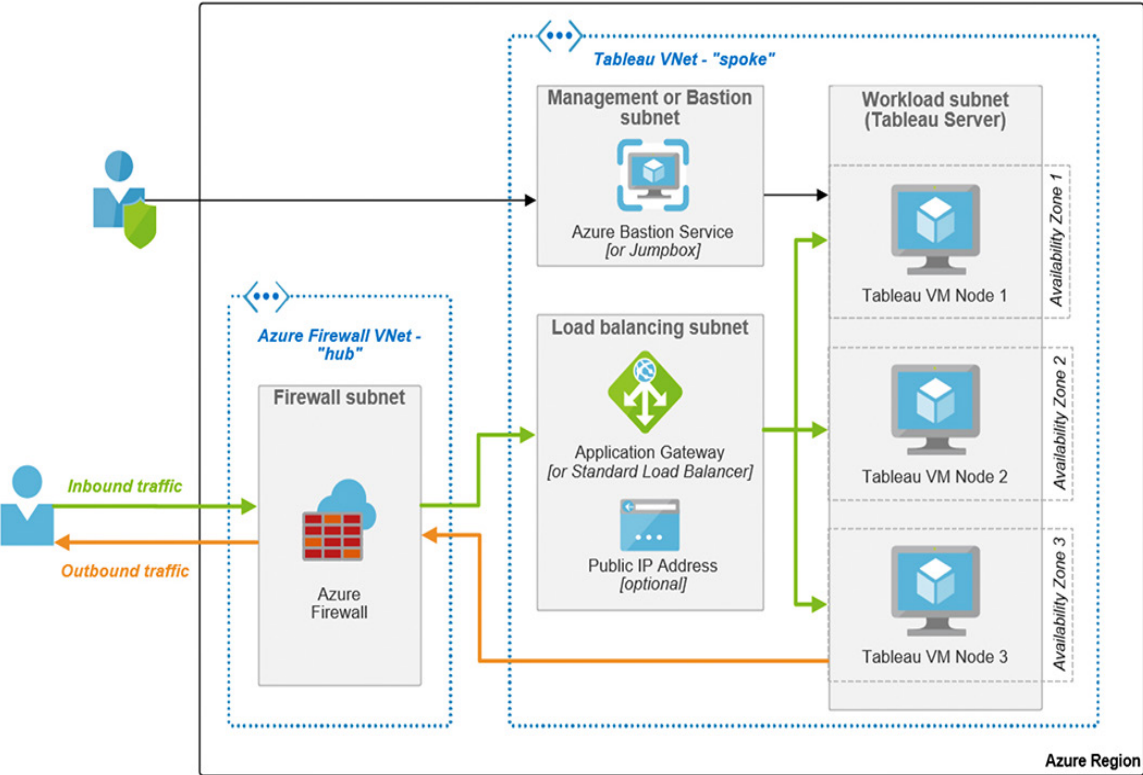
Tableau VNet - "spoke"

Management or Bastion subnet

Azure Bastion Service
[or Jumpbox]

Workload subnet (Tableau Server)

Availability Zone 1

Tableau VM Node 1

Azure Firewall VNet - "hub"

Load balancing subnet

Firewall subnet

Application Gateway
[or Standard Load Balancer]

Availability Zone 2

Tableau VM Node 2

Inbound traffic

Outbound traffic

Public IP Address
[optional]

Azure Firewall

Availability Zone 3

Tableau VM Node 3

Azure Region